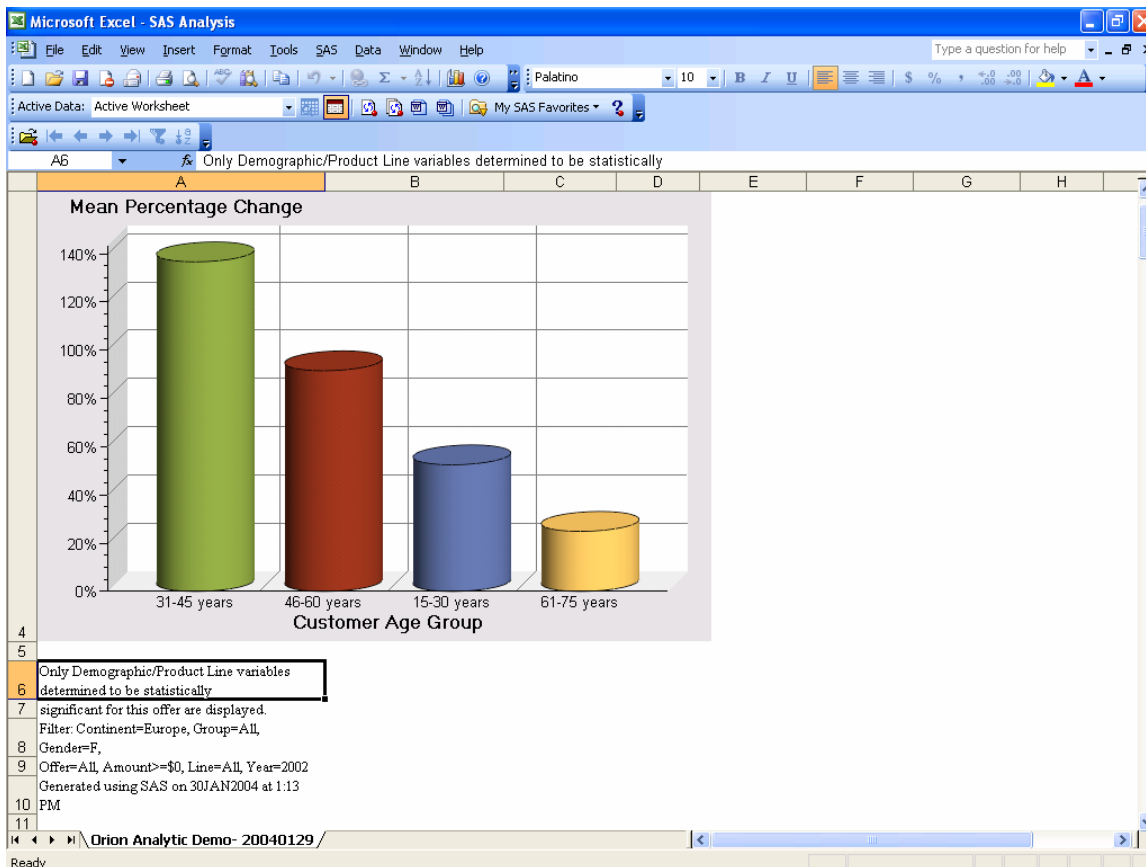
Microsoft Excel - SAS Analysis

File Edit View Insert Format Tools SAS Data Window Help

Type a question for help

Palatino 10 B I U $ % ,

Active Data: Active Worksheet

My SAS Favorites

A6 fx Only Demographic/Product Line variables determined to be statistically

| | A | B | C | D | E | F | G | H |
|---|---|---|---|---|---|---|---|---|

Mean Percentage Change

140%
120%
100%
80%
60%
40%
20%
0%

31-45 years 46-60 years 15-30 years 61-75 years

Customer Age Group

4
5
6 Only Demographic/Product Line variables determined to be statistically
7 significant for this offer are displayed.
8 Filter: Continent=Europe, Group=All, Gender=F,
9 Offer=All, Amount>=$0, Line=All, Year=2002
10 Generated using SAS on 30JAN2004 at 1:13 PM
11

Orion Analytic Demo- 20040129

Ready